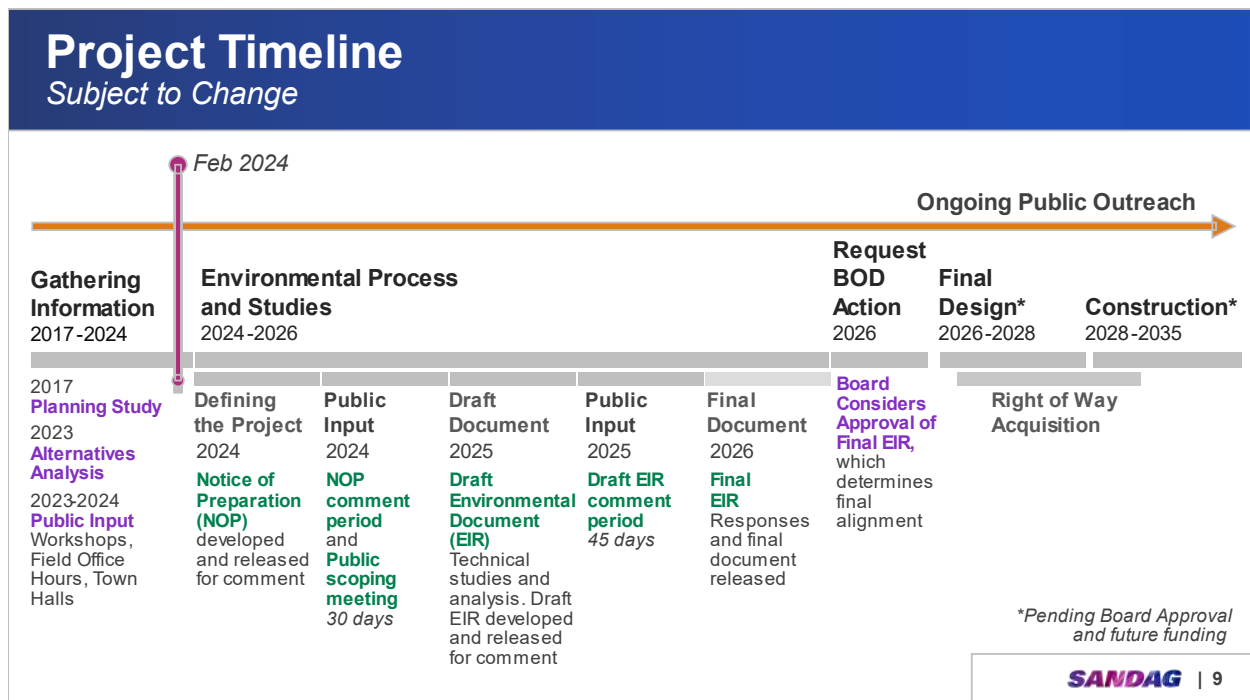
Project Timeline
Subject to Change

Feb 2024

Ongoing Public Outreach

Gathering Information
2017-2024

Environmental Process and Studies
2024-2026

Request BOD Action
2026

Final Design*
2026-2028

Construction*
2028-2035

2017
Planning Study
2023
Alternatives Analysis
2023-2024
Public Input
Workshops, Field Office Hours, Town Halls

Defining the Project
2024
Notice of Preparation (NOP) developed and released for comment

Public Input
2024
NOP comment period and Public scoping meeting
30 days

Draft Document
2025
Draft Environmental Document (EIR)
Technical studies and analysis. Draft EIR developed and released for comment

Public Input
2025
Draft EIR comment period
45 days

Final Document
2026
Final EIR
Responses and final document released

Board Considers Approval of Final EIR, which determines final alignment

Right of Way Acquisition

*Pending Board Approval and future funding

SANDAG | 9